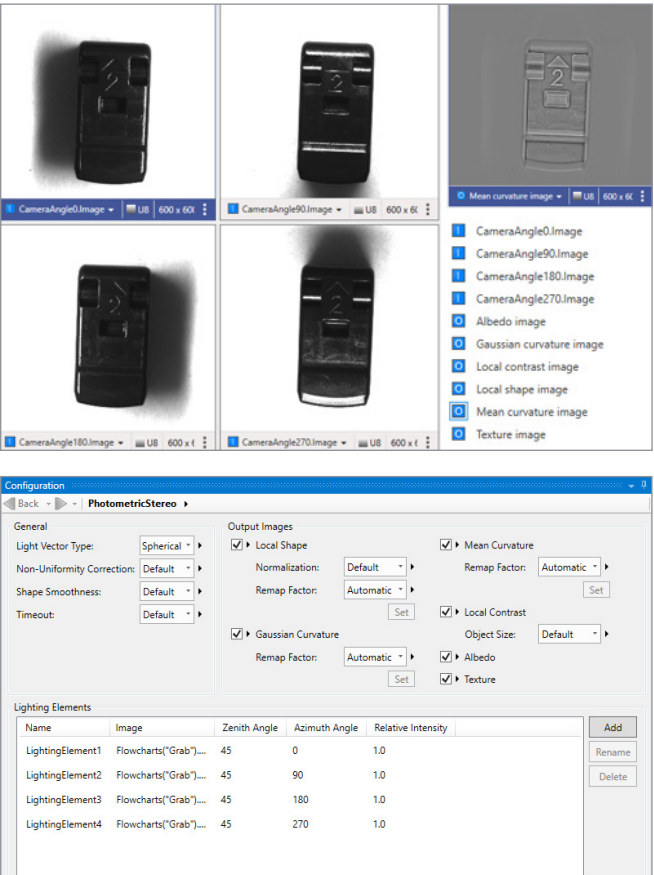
2

2

2

CameraAngle0.Image ▾ U8 600 x 60(

CameraAngle90.Image ▾ U8 600 x 6

Mean curvature image ▾ U8 600 x 60

2

2

CameraAngle180.Image ▾ U8 600 x 6

CameraAngle270.Image ▾ U8 600 x 6

CameraAngle0.Image
CameraAngle90.Image
CameraAngle180.Image
CameraAngle270.Image
Albedo image
Gaussian curvature image
Local contrast image
Local shape image
Mean curvature image
Texture image

Configuration

Back PhotometricStereo

General
Light Vector Type: Spherical
Non-Uniformity Correction: Default
Shape Smoothness: Default
Timeout: Default

Output Images
Local Shape
Normalization: Default
Remap Factor: Automatic
Set
Gaussian Curvature
Remap Factor: Automatic
Set
Mean Curvature
Remap Factor: Automatic
Set
Local Contrast
Object Size: Default
Albedo
Texture

Lighting Elements

| Name | Image | Zenith Angle | Azimuth Angle | Relative Intensity |
|---|---|---|---|---|
| LightingElement1 | Flowcharts("Grab").... | 45 | 0 | 1.0 |
| LightingElement2 | Flowcharts("Grab").... | 45 | 90 | 1.0 |
| LightingElement3 | Flowcharts("Grab").... | 45 | 180 | 1.0 |
| LightingElement4 | Flowcharts("Grab").... | 45 | 270 | 1.0 |

Add
Rename
Delete